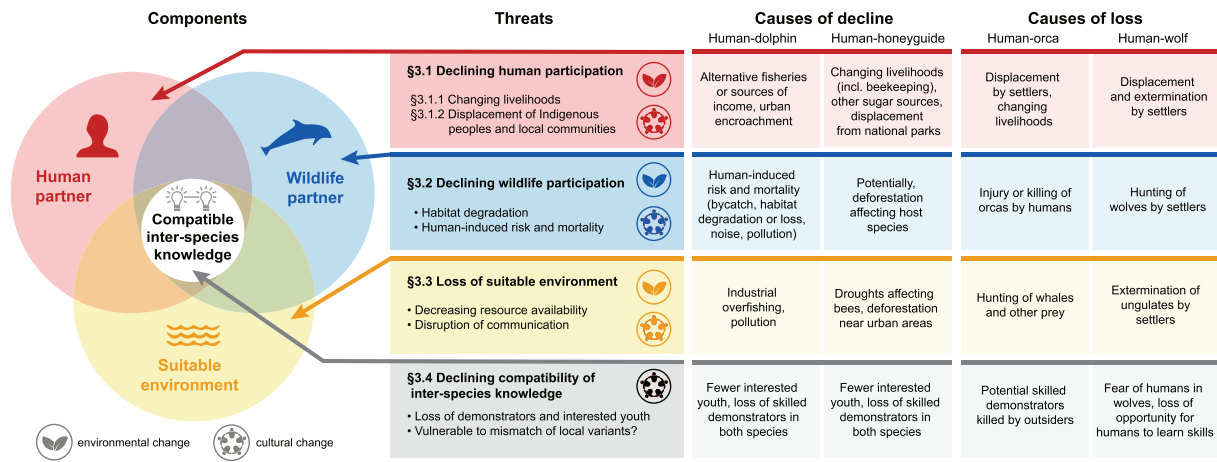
Components

Human partner

Wildlife partner

Compatible inter-species knowledge

Suitable environment

environmental change

cultural change

Threats

§3.1 Declining human participation

§3.1.1 Changing livelihoods
§3.1.2 Displacement of Indigenous peoples and local communities

§3.2 Declining wildlife participation

• Habitat degradation
• Human-induced risk and mortality

§3.3 Loss of suitable environment

• Decreasing resource availability
• Disruption of communication

§3.4 Declining compatibility of inter-species knowledge

• Loss of demonstrators and interested youth
• Vulnerable to mismatch of local variants?

| Causes of decline | | Causes of loss | |
|---|---|---|---|
| Human-dolphin | Human-honeyguide | Human-orca | Human-wolf |
| Alternative fisheries or sources of income, urban encroachment | Changing livelihoods (incl. beekeeping), other sugar sources, displacement from national parks | Displacement by settlers, changing livelihoods | Displacement and extermination by settlers |
| Human-induced risk and mortality (bycatch, habitat degradation or loss, noise, pollution) | Potentially, deforestation affecting host species | Injury or killing of orcas by humans | Hunting of wolves by settlers |
| Industrial overfishing, pollution | Droughts affecting bees, deforestation near urban areas | Hunting of whales and other prey | Extermination of ungulates by settlers |
| Fewer interested youth, loss of skilled demonstrators in both species | Fewer interested youth, loss of skilled demonstrators in both species | Potential skilled demonstrators killed by outsiders | Fear of humans in wolves, loss of opportunity for humans to learn skills |